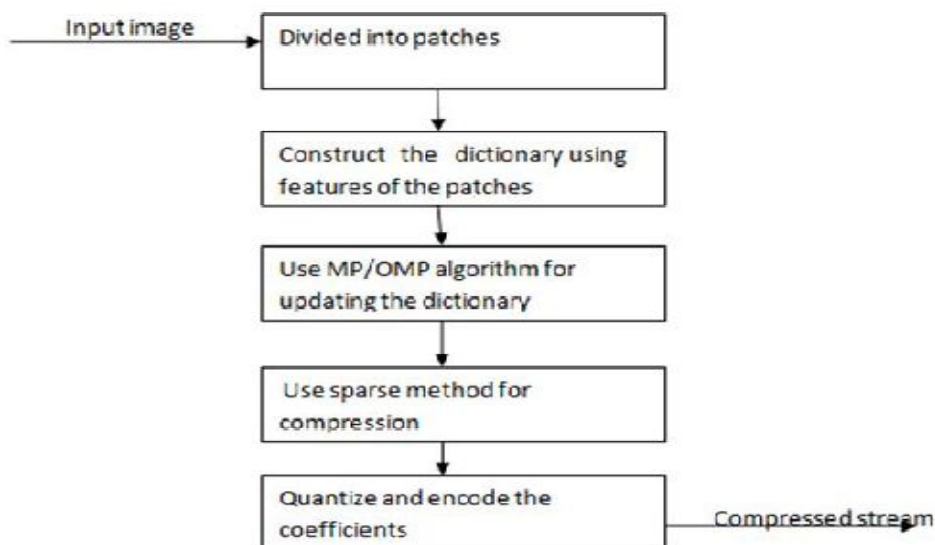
Input image

Divided into patches

Construct the dictionary using features of the patches

Use MP/OMP algorithm for updating the dictionary

Use sparse method for compression

Quantize and encode the coefficients

Compressed stream